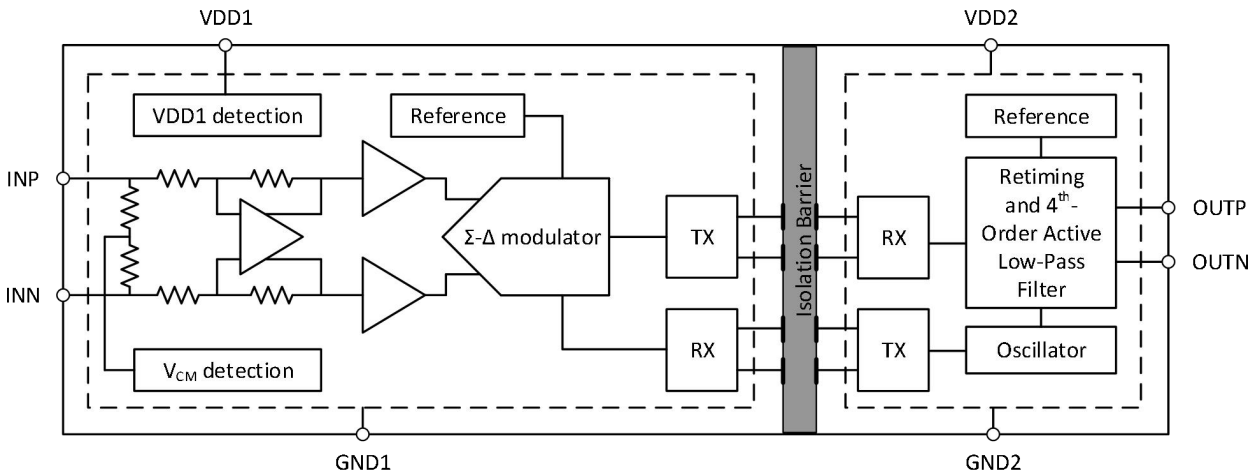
VDD1

VDD2

VDD1 detection

Reference

Reference

INP

Retiming and $4^{th}$-Order Active Low-Pass Filter

OUTP

$\Sigma$-$\Delta$ modulator

TX

Isolation Barrier

RX

OUTN

INN

RX

TX

Oscillator

$V_{CM}$ detection

GND1

GND2